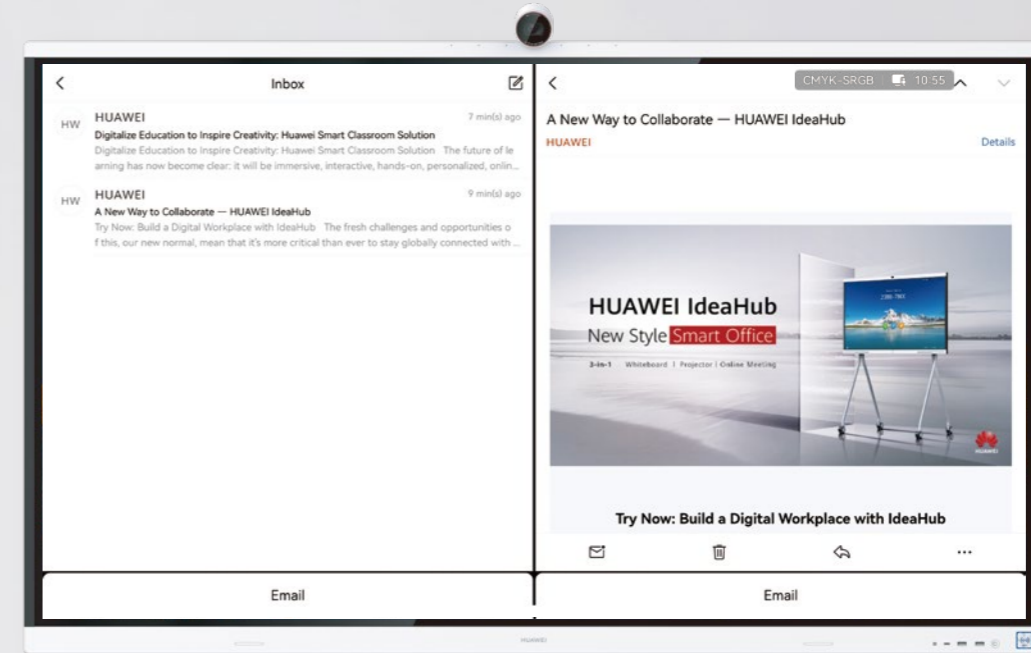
Inbox

HW HUAWEI 7 min(s) ago
Digitalize Education to Inspire Creativity: Huawei Smart Classroom Solution
Digitalize Education to Inspire Creativity: Huawei Smart Classroom Solution The future of learning has now become clear: it will be immersive, interactive, hands-on, personalized, onlin...

HW HUAWEI 9 min(s) ago
A New Way to Collaborate — HUAWEI IdeaHub
Try Now: Build a Digital Workplace with IdeaHub The fresh challenges and opportunities of this, our new normal, mean that it's more critical than ever to stay globally connected with ...

CMYK-SRGB 10:55

A New Way to Collaborate — HUAWEI IdeaHub
HUAWEI
Details

HUAWEI IdeaHub
New Style Smart Office
3-in-1 Whiteboard | Projector | Online Meeting

HUAWEI

Try Now: Build a Digital Workplace with IdeaHub

...

Email

Email

HUAWEI